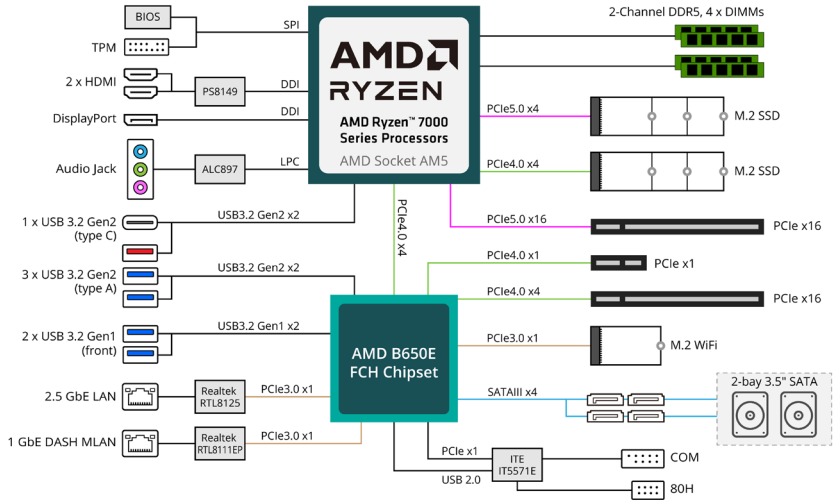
BIOS

TPM

SPI

2 x HDMI

PS8149

DDI

DisplayPort

DDI

Audio Jack

ALC897

LPC

AMD RYZEN

AMD Ryzen™ 7000 Series Processors

AMD Socket AM5

2-Channel DDR5, 4 x DIMMs

PCIe5.0 x4

M.2 SSD

PCIe4.0 x4

M.2 SSD

PCIe5.0 x16

PCIe x16

PCIe4.0 x4

1 x USB 3.2 Gen2 (type C)

USB3.2 Gen2 x2

3 x USB 3.2 Gen2 (type A)

USB3.2 Gen2 x2

2 x USB 3.2 Gen1 (front)

USB3.2 Gen1 x2

PCIe4.0 x1

PCIe x1

PCIe4.0 x4

PCIe x16

AMD B650E FCH Chipset

PCIe3.0 x1

M.2 WiFi

2.5 GbE LAN

Realtek RTL8125

PCIe3.0 x1

SATAIII x4

2-bay 3.5" SATA

1 GbE DASH MLAN

Realtek RTL8111EP

PCIe3.0 x1

PCIe x1

ITE IT5571E

COM

USB 2.0

80H